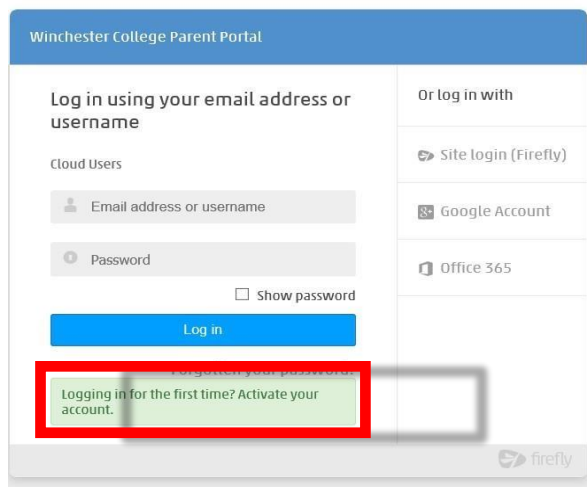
Winchester College Parent Portal

Log in using your email address or username

Cloud Users

Email address or username

Password

Show password

Log in

Forgotten your password?

Logging in for the first time? Activate your account.

Or log in with

Site login (Firefly)

Google Account

Office 365

firefly